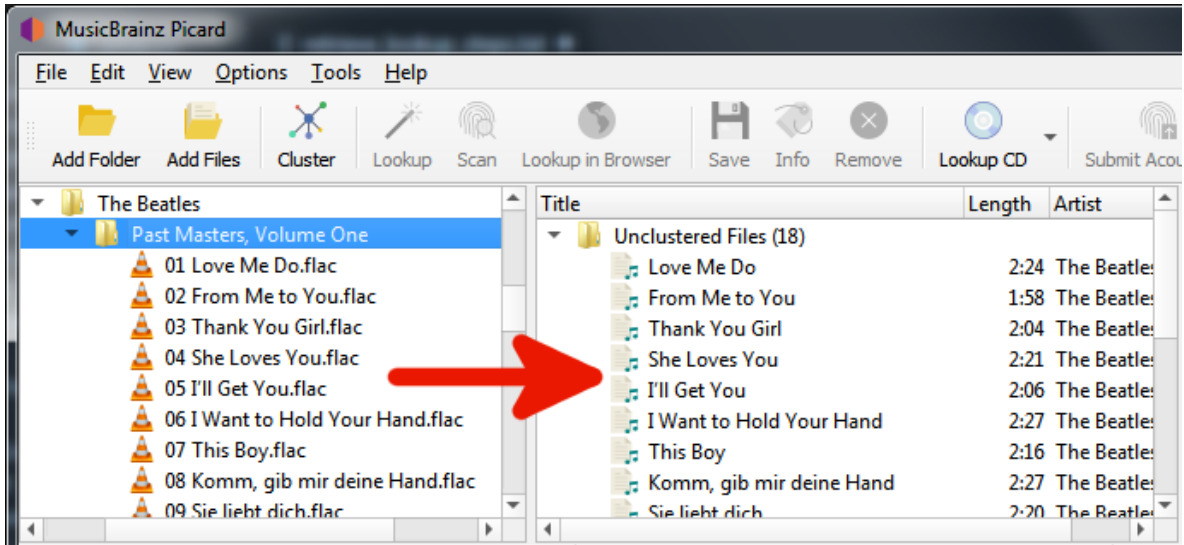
MusicBrainz Picard

File Edit View Options Tools Help

Add Folder Add Files Cluster Lookup Scan Lookup in Browser Save Info Remove Lookup CD Submit Acou

The Beatles
Past Masters, Volume One
01 Love Me Do.flac
02 From Me to You.flac
03 Thank You Girl.flac
04 She Loves You.flac
05 I'll Get You.flac
06 I Want to Hold Your Hand.flac
07 This Boy.flac
08 Komm, gib mir deine Hand.flac
09 Sie liebt dich.flac

| Title | Length | Artist |
|---|---|---|
| Unclustered Files (18) | | |
| Love Me Do | 2:24 | The Beatles |
| From Me to You | 1:58 | The Beatles |
| Thank You Girl | 2:04 | The Beatles |
| She Loves You | 2:21 | The Beatles |
| I'll Get You | 2:06 | The Beatles |
| I Want to Hold Your Hand | 2:27 | The Beatles |
| This Boy | 2:16 | The Beatles |
| Komm, gib mir deine Hand | 2:27 | The Beatles |
| Sie liebt dich | 2:20 | The Beatles |